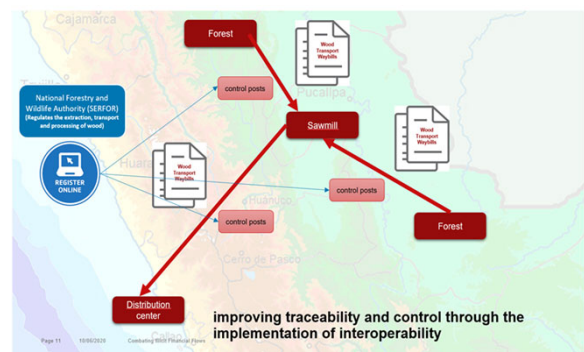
Cajamarca

Forest

Wood Transport Waybills

Pucallpa

National Forestry and Wildlife Authority (SERFOR) (Regulates the extraction, transport and processing of wood)

control posts

Sawmill

Wood Transport Waybills

REGISTER ONLINE

Wood Transport Waybills

control posts

Huánuco

control posts

Forest

Cerro de Pasco

Distribution center

improving traceability and control through the implementation of interoperability

Page 11 10/08/2020 Combating Illicit Financial Flows